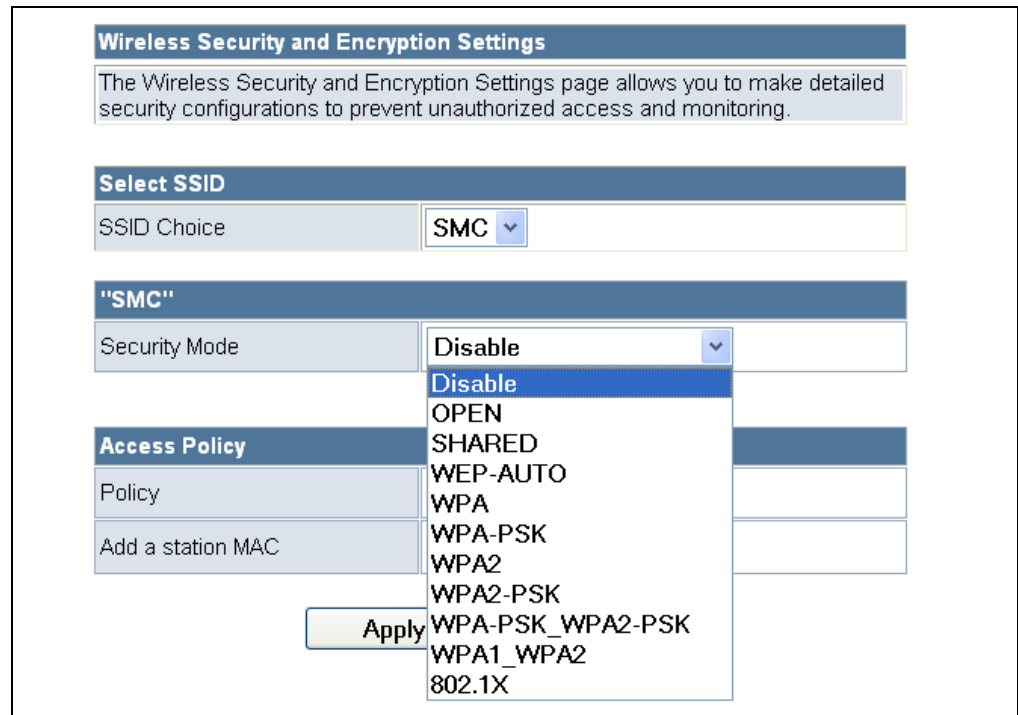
Wireless Security and Encryption Settings

The Wireless Security and Encryption Settings page allows you to make detailed security configurations to prevent unauthorized access and monitoring.

Select SSID

| SSID Choice | SMC |
|---|---|

"SMC"

| Security Mode | Disable |
|---|---|

Disable
OPEN
SHARED
WEP-AUTO
WPA
WPA-PSK
WPA2
WPA2-PSK
WPA-PSK_WPA2-PSK
WPA1_WPA2
802.1X

Access Policy

| Policy | |
|---|---|
| Add a station MAC | |

Apply